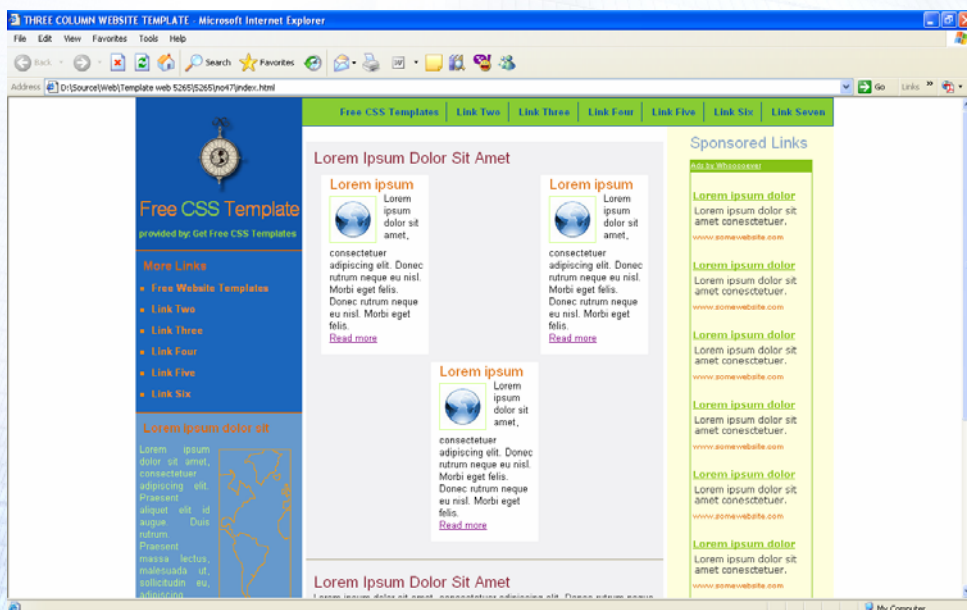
THREE COLUMN WEBSITE TEMPLATE - Microsoft Internet Explorer

File Edit View Favorites Tools Help

Back Search Favorites

Address D:\Source\Web\Template web 5265\5265\no47\index.html Go Links

Free CSS Templates | Link Two | Link Three | Link Four | Link Five | Link Six | Link Seven

Free CSS Template

provided by: Get Free CSS Templates

More Links

Free Website Templates
Link Two
Link Three
Link Four
Link Five
Link Six

Lorem ipsum dolor sit

Lorem ipsum dolor sit amet, consectetuer adipiscing elit. Praesent aliquet elit id augue. Duis rutrum Praesent massa lectus, malesuada ut, sollicitudin eu, adipiscing

Lorem Ipsum Dolor Sit Amet

Lorem ipsum

Lorem ipsum dolor sit amet, consectetuer adipiscing elit. Donec rutrum neque eu nisl. Morbi eget felis. Donec rutrum neque eu nisl. Morbi eget felis.
Read more

Lorem ipsum

Lorem ipsum dolor sit amet, consectetuer adipiscing elit. Donec rutrum neque eu nisl. Morbi eget felis. Donec rutrum neque eu nisl. Morbi eget felis.
Read more

Lorem ipsum

Lorem ipsum dolor sit amet, consectetuer adipiscing elit. Donec rutrum neque eu nisl. Morbi eget felis. Donec rutrum neque eu nisl. Morbi eget felis.
Read more

Lorem Ipsum Dolor Sit Amet

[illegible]

Sponsored Links

Ads by Whoooooever

Lorem ipsum dolor
Lorem ipsum dolor sit amet conesctetuer.
www.somewebsite.com

Lorem ipsum dolor
Lorem ipsum dolor sit amet conesctetuer.
www.somewebsite.com

Lorem ipsum dolor
Lorem ipsum dolor sit amet conesctetuer.
www.somewebsite.com

Lorem ipsum dolor
Lorem ipsum dolor sit amet conesctetuer.
www.somewebsite.com

Lorem ipsum dolor
Lorem ipsum dolor sit amet conesctetuer.
www.somewebsite.com

Lorem ipsum dolor
Lorem ipsum dolor sit amet conesctetuer.
www.somewebsite.com

My Computer